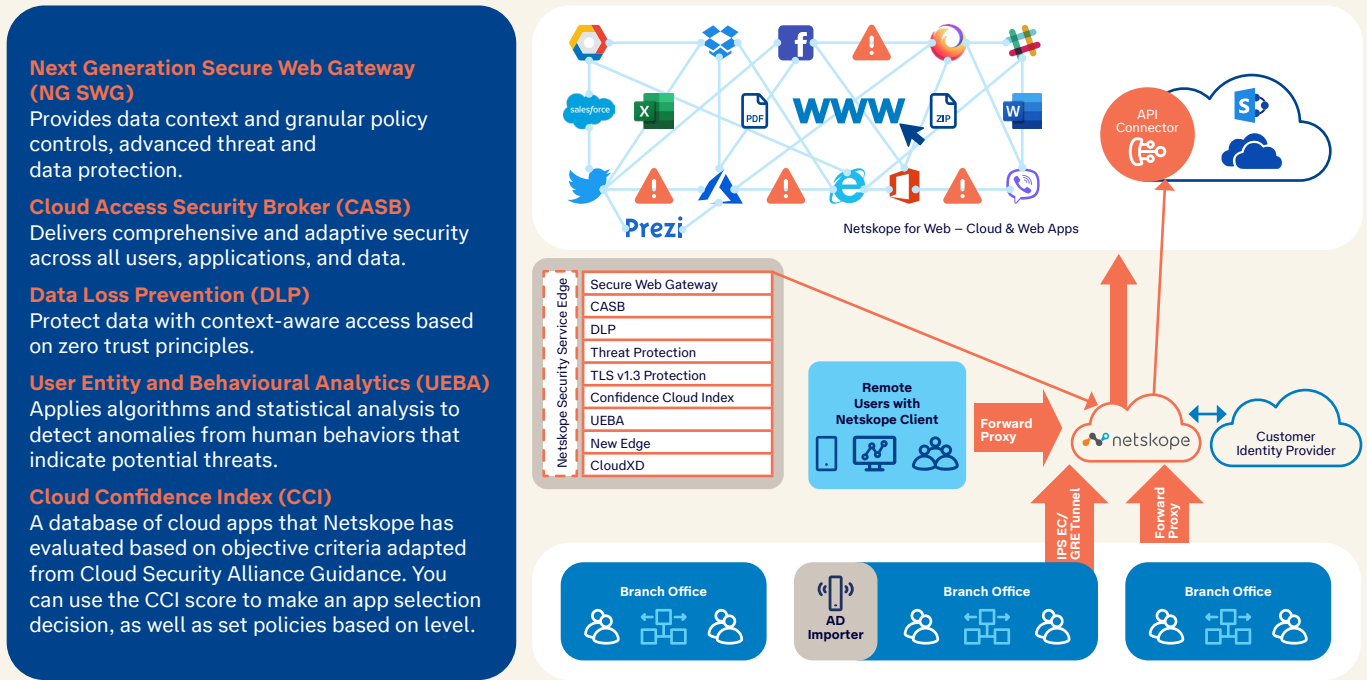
Next Generation Secure Web Gateway (NG SWG)
Provides data context and granular policy controls, advanced threat and data protection.

Cloud Access Security Broker (CASB)
Delivers comprehensive and adaptive security across all users, applications, and data.

Data Loss Prevention (DLP)
Protect data with context-aware access based on zero trust principles.

User Entity and Behavioural Analytics (UEBA)
Applies algorithms and statistical analysis to detect anomalies from human behaviors that indicate potential threats.

Cloud Confidence Index (CCI)
A database of cloud apps that Netskope has evaluated based on objective criteria adapted from Cloud Security Alliance Guidance. You can use the CCI score to make an app selection decision, as well as set policies based on level.

salesforce
PDF
WWW
ZIP
Prezi
Netskope for Web – Cloud & Web Apps

API Connector

Netskope Security Service Edge
Secure Web Gateway
CASB
DLP
Threat Protection
TLS v1.3 Protection
Confidence Cloud Index
UEBA
New Edge
CloudXD

Remote Users with Netskope Client

Forward Proxy

netskope

Customer Identity Provider

IPS EC/ GRETunnel

Forward Proxy

Branch Office

AD Importer

Branch Office

Branch Office